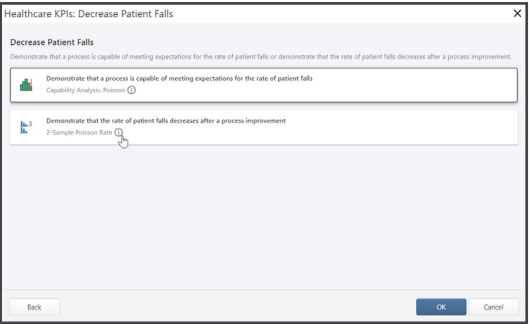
Healthcare KPIs: Decrease Patient Falls

Decrease Patient Falls

Demonstrate that a process is capable of meeting expectations for the rate of patient falls or demonstrate that the rate of patient falls decreases after a process improvement.

Demonstrate that a process is capable of meeting expectations for the rate of patient falls

Capability Analysis: Poisson ⓘ

Demonstrate that the rate of patient falls decreases after a process improvement

2-Sample Poisson Rate ⓘ

Back

OK

Cancel